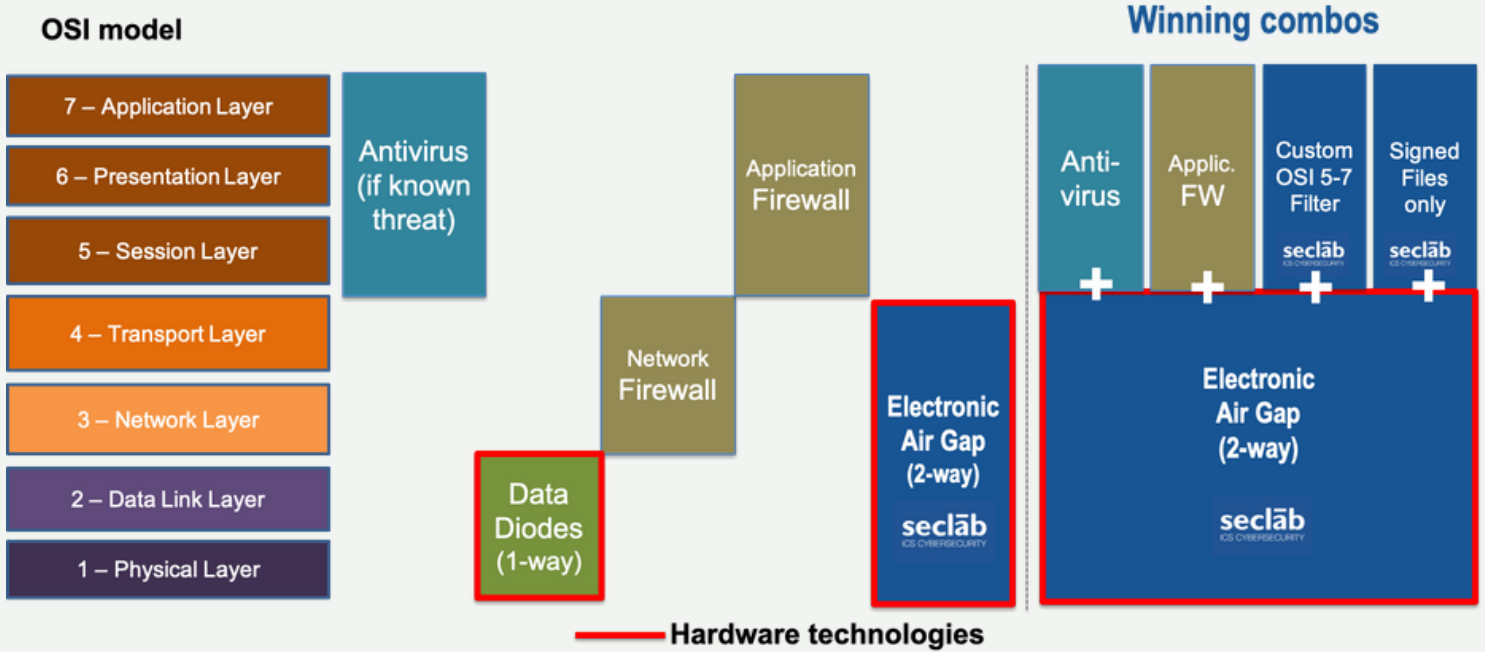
OSI model

7 – Application Layer

6 – Presentation Layer

5 – Session Layer

4 – Transport Layer

3 – Network Layer

2 – Data Link Layer

1 – Physical Layer

Antivirus (if known threat)

Application Firewall

Network Firewall

Data Diodes (1-way)

Electronic Air Gap (2-way)

seclāb ICS CYBERSECURITY

Winning combos

Anti-virus

+

Applic. FW

+

Custom OSI 5-7 Filter

seclāb ICS CYBERSECURITY

+

Signed Files only

seclāb ICS CYBERSECURITY

+

Electronic Air Gap (2-way)

seclāb ICS CYBERSECURITY

Hardware technologies